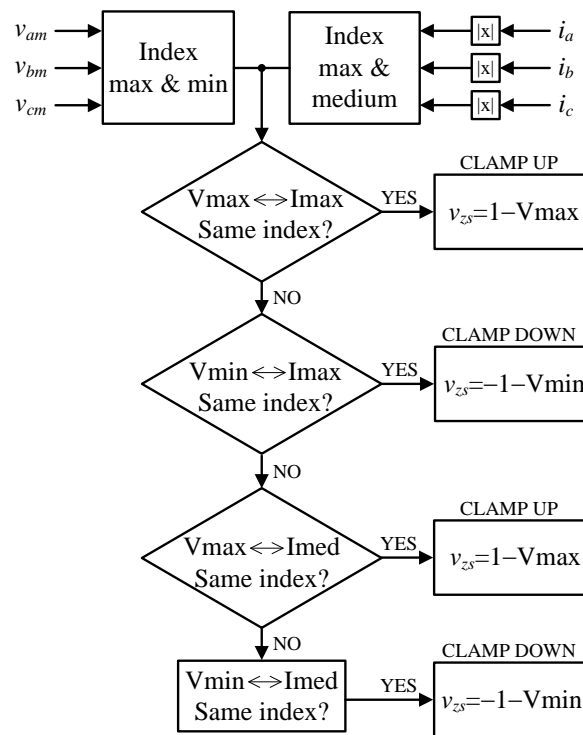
$v_{am}$
$v_{bm}$
$v_{cm}$

Index max & min

Index max & medium

|x|
|x|
|x|

$i_a$
$i_b$
$i_c$

Vmax $\Leftrightarrow$ Imax Same index?

YES

CLAMP UP

$v_{zs}$=1−Vmax

NO

Vmin $\Leftrightarrow$ Imax Same index?

YES

CLAMP DOWN

$v_{zs}$=−1−Vmin

NO

Vmax $\Leftrightarrow$ Imed Same index?

YES

CLAMP UP

$v_{zs}$=1−Vmax

NO

Vmin $\Leftrightarrow$ Imed Same index?

YES

CLAMP DOWN

$v_{zs}$=−1−Vmin